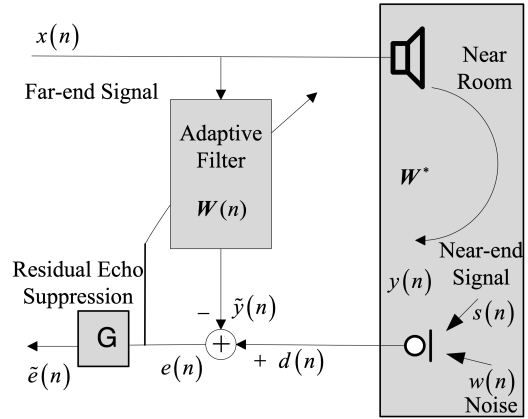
$x(n)$

Far-end Signal

Adaptive Filter

$W(n)$

Near Room

$W^*$

Near-end Signal

$y(n)$

$s(n)$

Residual Echo Suppression

$-$

$\tilde{y}(n)$

G

$+$

$e(n)$

$+ \; d(n)$

$\tilde{e}(n)$

$w(n)$

Noise